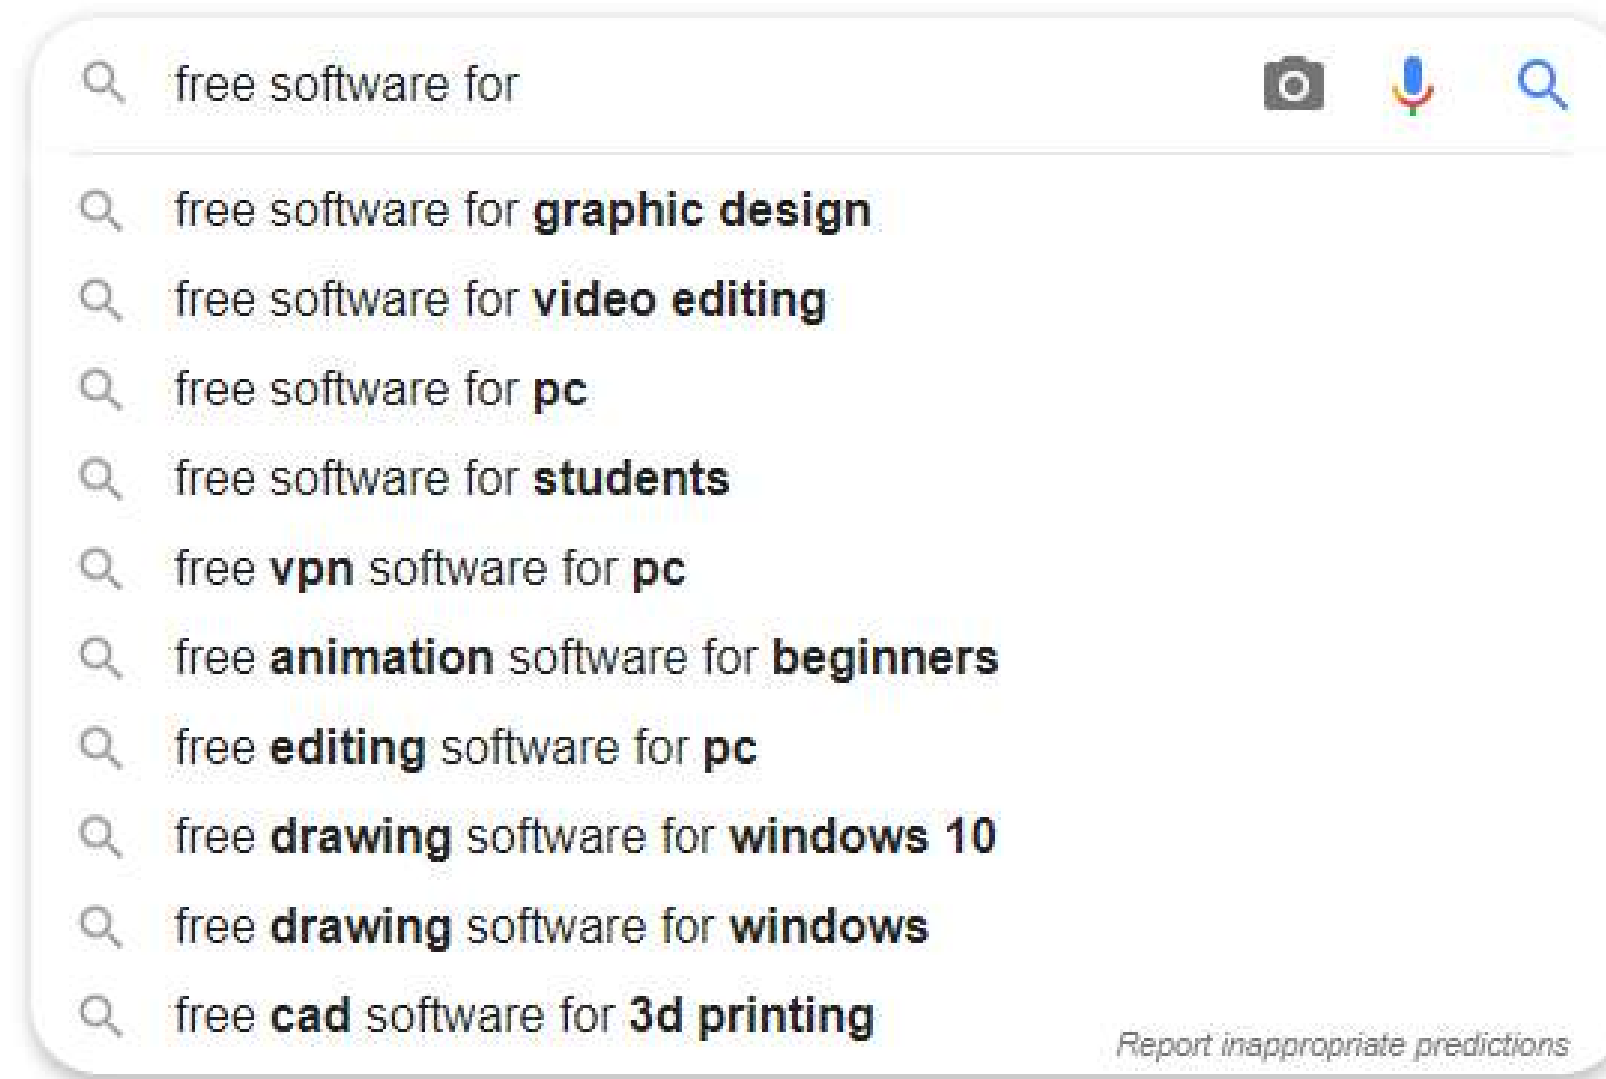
free software for

free software for graphic design

free software for video editing

free software for pc

free software for students

free vpn software for pc

free animation software for beginners

free editing software for pc

free drawing software for windows 10

free drawing software for windows

free cad software for 3d printing

Report inappropriate predictions